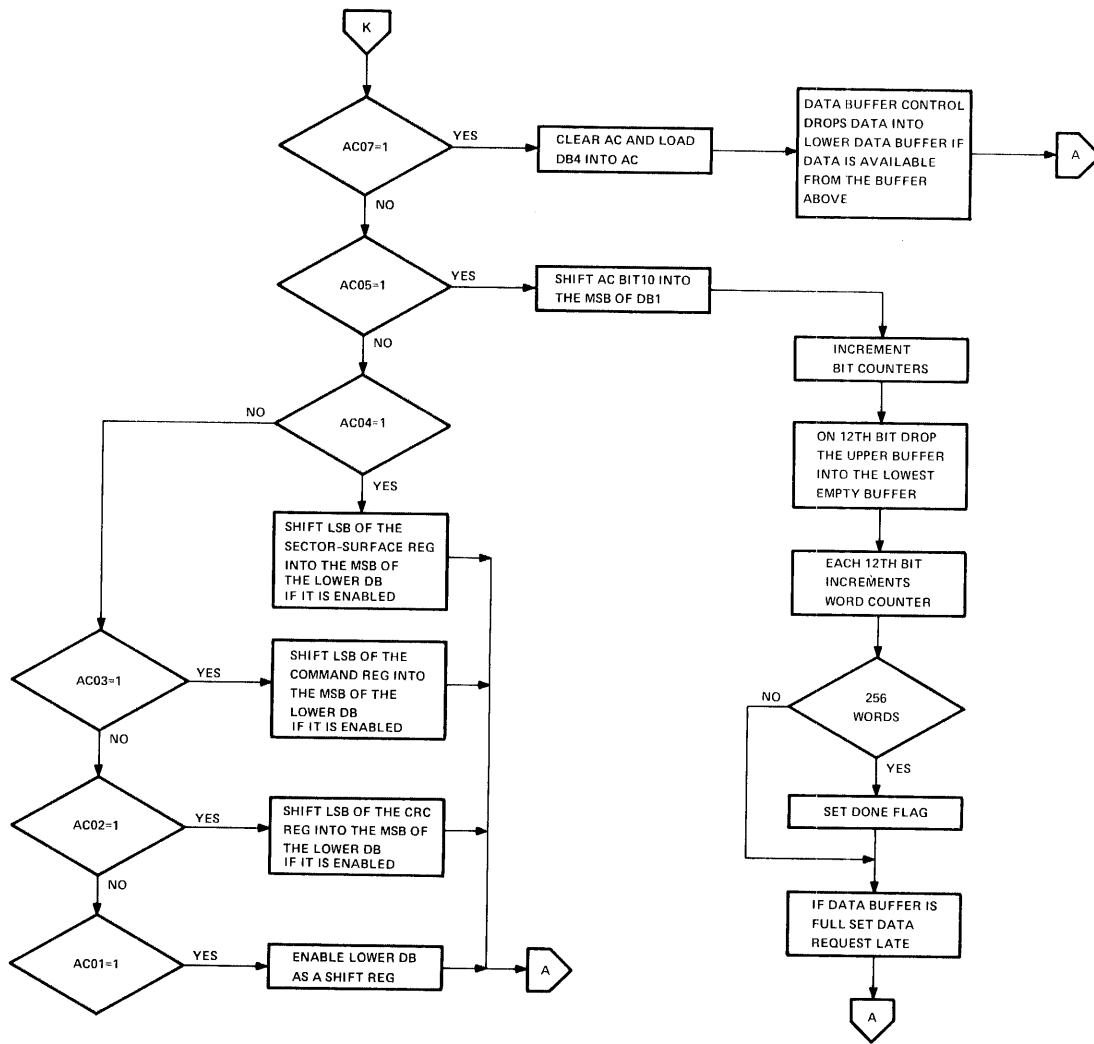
K

AC07=1

YES

CLEAR AC AND LOAD DB4 INTO AC

DATA BUFFER CONTROL DROPS DATA INTO LOWER DATA BUFFER IF DATA IS AVAILABLE FROM THE BUFFER ABOVE

A

NO

AC05=1

YES

SHIFT AC BIT10 INTO THE MSB OF DB1

NO

INCREMENT BIT COUNTERS

NO

AC04=1

ON 12TH BIT DROP THE UPPER BUFFER INTO THE LOWEST EMPTY BUFFER

YES

SHIFT LSB OF THE SECTOR-SURFACE REG INTO THE MSB OF THE LOWER DB IF IT IS ENABLED

EACH 12TH BIT INCREMENTS WORD COUNTER

AC03=1

YES

SHIFT LSB OF THE COMMAND REG INTO THE MSB OF THE LOWER DB IF IT IS ENABLED

NO

256 WORDS

NO

YES

AC02=1

YES

SHIFT LSB OF THE CRC REG INTO THE MSB OF THE LOWER DB IF IT IS ENABLED

SET DONE FLAG

NO

IF DATA BUFFER IS FULL SET DATA REQUEST LATE

AC01=1

YES

ENABLE LOWER DB AS A SHIFT REG

A

A